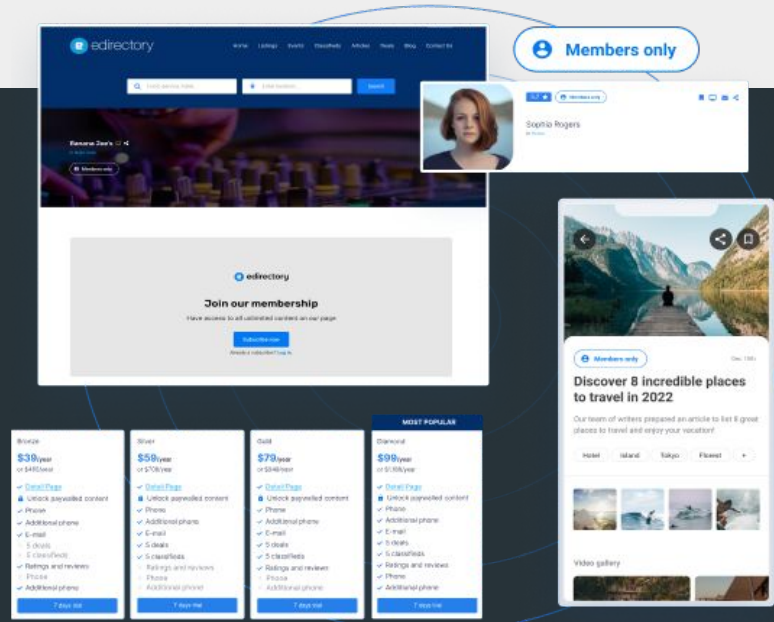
edirectory

Home Listings Events Classifieds Articles Deals Blog Contact Us

Search

Members only

Sophia Rogers

Banana Joe's

Members only

edirectory

Join our membership

Have access to all unlimited content on our page

Subscribe now

Members only

Discover 8 incredible places to travel in 2022

Our team of writers prepared an article to list 8 great places to travel and enjoy your vacation!

Hotel Island Tokyo Flowest

Video gallery

MOST POPULAR

| Bronze | Silver | Gold | Diamond |
|---|---|---|---|
| $39/year | $59/year | $79/year | $99/year |
| or $480/year | or $708/year | or $948/year | or $1,188/year |
| Detail Page | Detail Page | Detail Page | Detail Page |
| Unlock paywalled content | Unlock paywalled content | Unlock paywalled content | Unlock paywalled content |
| Phone | Phone | Phone | Phone |
| Additional phone | Additional phone | Additional phone | Additional phone |
| E-mail | E-mail | E-mail | E-mail |
| 5 deals | 5 deals | 5 deals | 5 deals |
| 5 classifieds | 5 classifieds | 5 classifieds | 5 classifieds |
| Ratings and reviews | Ratings and reviews | Ratings and reviews | Ratings and reviews |
| Phone | Phone | Phone | Phone |
| Additional phone | Additional phone | Additional phone | Additional phone |
| 7 days trial | 7 days trial | 7 days trial | 7 days trial |